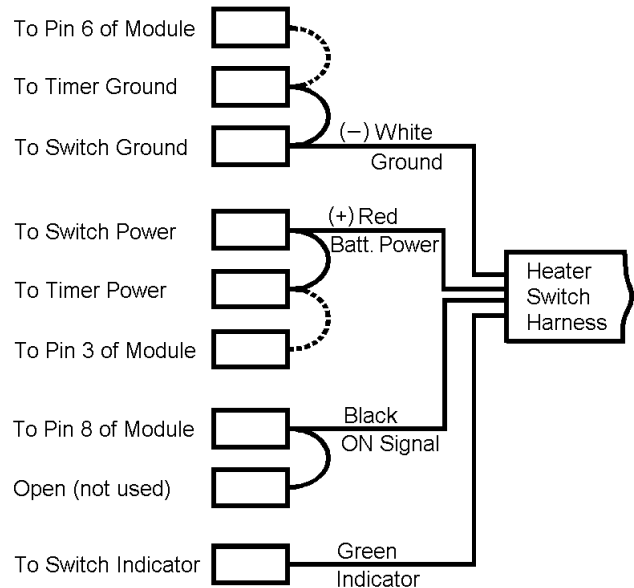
To Pin 6 of Module

To Timer Ground

To Switch Ground

(−) White
Ground

To Switch Power

(+) Red
Batt. Power

To Timer Power

To Pin 3 of Module

Heater
Switch
Harness

To Pin 8 of Module

Black
ON Signal

Open (not used)

To Switch Indicator

Green
Indicator